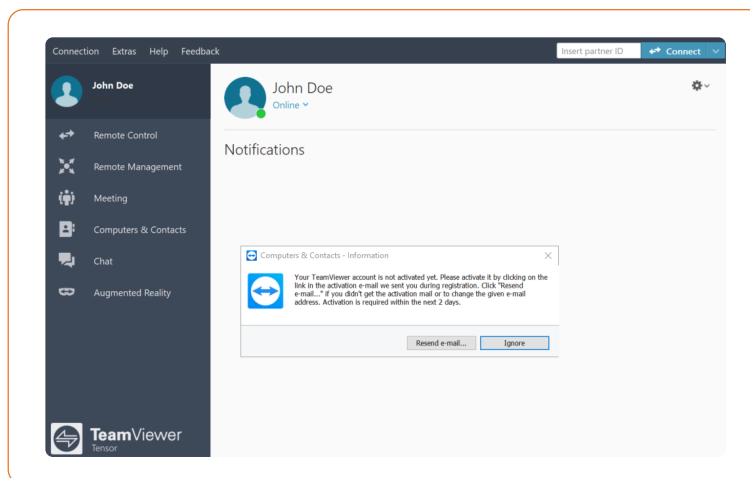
Connection Extras Help Feedback

Insert partner ID

Connect

John Doe

Remote Control

Remote Management

Meeting

Computers & Contacts

Chat

Augmented Reality

TeamViewer
Tensor

John Doe
Online

Notifications

Computers & Contacts - Information

Your TeamViewer account is not activated yet. Please activate it by clicking on the link in the activation e-mail we sent you during registration. Click "Resend e-mail..." if you didn't get the activation mail or to change the given e-mail address. Activation is required within the next 2 days.

Resend e-mail...

Ignore